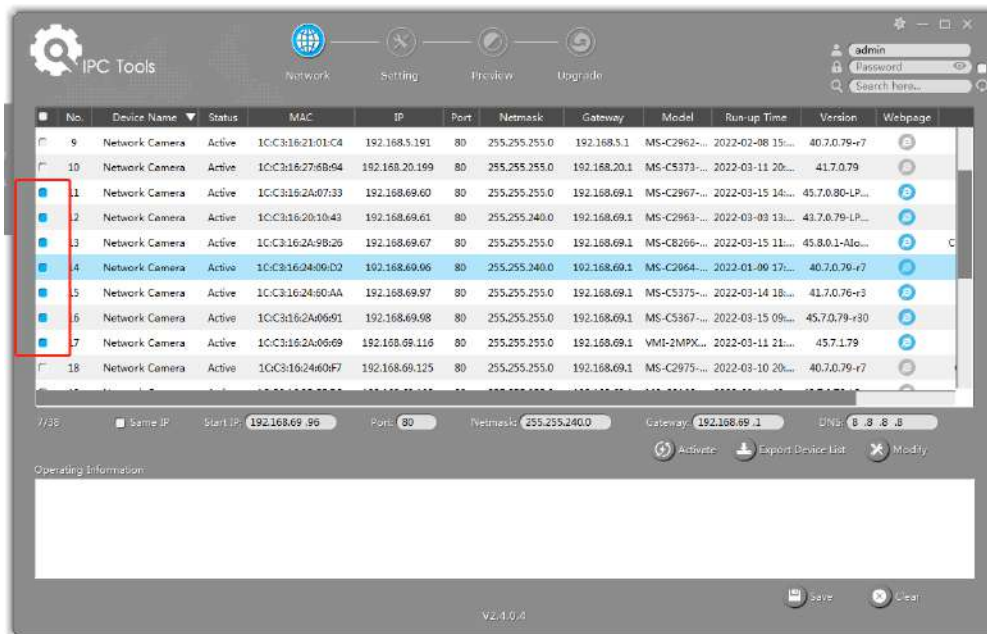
IPC Tools

Network Setting Preview Upgrade

admin
Password
Search here...

| No. | Device Name | Status | MAC | IP | Port | Netmask | Gateway | Model | Run-up Time | Version | Webpage |
|---|---|---|---|---|---|---|---|---|---|---|---|
| 9 | Network Camera | Active | 1C:C3:16:21:01:C4 | 192.168.5.191 | 80 | 255.255.255.0 | 192.168.5.1 | MS-C2962-... | 2022-02-08 15:... | 40.7.0.79-r7 | |
| 10 | Network Camera | Active | 1C:C3:16:27:6B:94 | 192.168.20.199 | 80 | 255.255.255.0 | 192.168.20.1 | MS-C5373-... | 2022-03-11 20:... | 41.7.0.79 | |
| 11 | Network Camera | Active | 1C:C3:16:2A:07:33 | 192.168.69.60 | 80 | 255.255.255.0 | 192.168.69.1 | MS-C2967-... | 2022-03-15 14:... | 45.7.0.80-LP... | |
| 12 | Network Camera | Active | 1C:C3:16:20:10:43 | 192.168.69.61 | 80 | 255.255.240.0 | 192.168.69.1 | MS-C2963-... | 2022-03-03 13:... | 43.7.0.79-LP... | |
| 13 | Network Camera | Active | 1C:C3:16:2A:9B:26 | 192.168.69.67 | 80 | 255.255.255.0 | 192.168.69.1 | MS-C8266-... | 2022-03-15 11:... | 45.8.0.1-Alo... | |
| 14 | Network Camera | Active | 1C:C3:16:24:09:D2 | 192.168.69.96 | 80 | 255.255.240.0 | 192.168.69.1 | MS-C2964-... | 2022-01-09 17:... | 40.7.0.79-r7 | |
| 15 | Network Camera | Active | 1C:C3:16:24:60:AA | 192.168.69.97 | 80 | 255.255.255.0 | 192.168.69.1 | MS-C5375-... | 2022-03-14 18:... | 41.7.0.76-r3 | |
| 16 | Network Camera | Active | 1C:C3:16:2A:06:91 | 192.168.69.98 | 80 | 255.255.255.0 | 192.168.69.1 | MS-C5367-... | 2022-03-15 09:... | 45.7.0.79-r30 | |
| 17 | Network Camera | Active | 1C:C3:16:2A:06:69 | 192.168.69.116 | 80 | 255.255.255.0 | 192.168.69.1 | VMI-2MPX... | 2022-03-11 21:... | 45.7.1.79 | |
| 18 | Network Camera | Active | 1C:C3:16:24:60:F7 | 192.168.69.125 | 80 | 255.255.255.0 | 192.168.69.1 | MS-C2975-... | 2022-03-10 20:... | 40.7.0.79-r7 | |

7/38 Same IP Start IP: 192.168.69.96 Port: 80 Netmask: 255.255.240.0 Gateway: 192.168.69.1 DNS: 8.8.8.8

Activate Export Device List Modify

Operating Information

Save Clear

V2.4.0.4